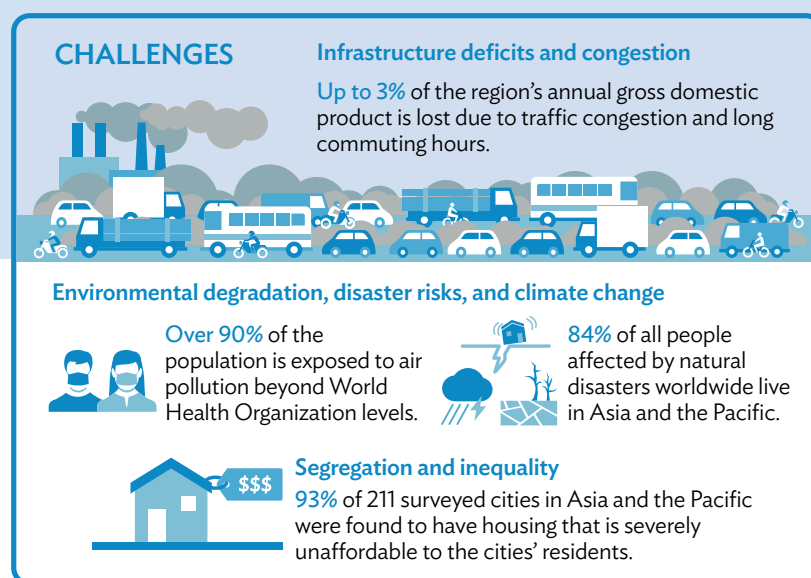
CHALLENGES

Infrastructure deficits and congestion

Up to 3% of the region's annual gross domestic product is lost due to traffic congestion and long commuting hours.

Environmental degradation, disaster risks, and climate change

Over 90% of the population is exposed to air pollution beyond World Health Organization levels.

84% of all people affected by natural disasters worldwide live in Asia and the Pacific.

$$$

Segregation and inequality

93% of 211 surveyed cities in Asia and the Pacific were found to have housing that is severely unaffordable to the cities' residents.